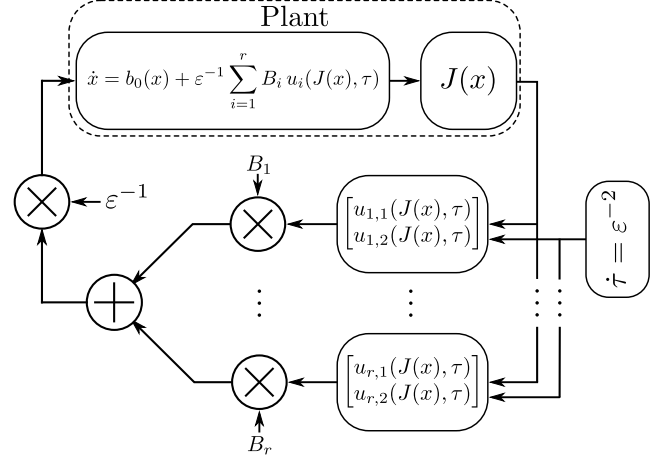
Plant

$\dot{x} = b_0(x) + \varepsilon^{-1} \sum_{i=1}^{r} B_i \, u_i(J(x), \tau)$

$J(x)$

$\varepsilon^{-1}$

$B_1$

$\begin{bmatrix} u_{1,1}(J(x), \tau) \\ u_{1,2}(J(x), \tau) \end{bmatrix}$

$\dot{\tau} = \varepsilon^{-2}$

$\begin{bmatrix} u_{r,1}(J(x), \tau) \\ u_{r,2}(J(x), \tau) \end{bmatrix}$

$B_r$